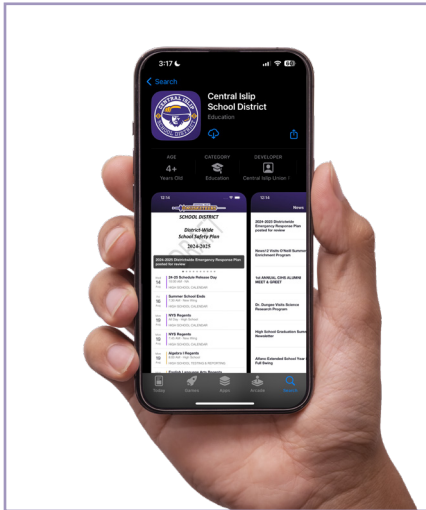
3:17

Search

Central Islip School District

Education

AGE
4+
Years Old

CATEGORY
Education

DEVELOPER
Central Islip Union

12:14

CENTRAL ISLIP

SCHOOL DISTRICT

District-Wide School Safety Plan

2024-2025

2024-2025 Districtwide Emergency Response Plan posted for review

14 26-25 Schedule Release Day
HIGH SCHOOL CALENDAR

16 Summer School Ends
HIGH SCHOOL CALENDAR

18 NYS Regents
HIGH SCHOOL CALENDAR

18 NYS Regents
HIGH SCHOOL CALENDAR

19 Algebra I Regents
HIGH SCHOOL TESTING & REPORTING

12:14

News

2024-2025 Districtwide Emergency Response Plan posted for review

Renee? 2 Visits O'Neill Summer Enrichment Program

1st ANNUAL CIHS ALUMNI MEET & GREET

Dr. Dungee Wells Science Research Program

High School Graduation Summ Newsletter

Allans Extended School Year Full Swing

Today Games Apps Arcade Search